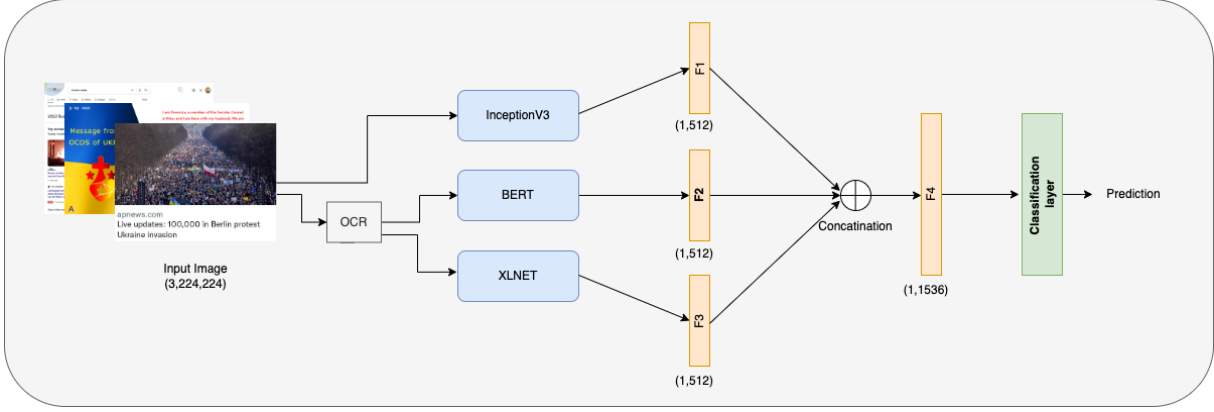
Message from
OCDS of UKR

apnews.com
Live updates: 100,000 in Berlin protest Ukraine invasion

Input Image
(3,224,224)

OCR

InceptionV3

BERT

XLNET

F1

(1,512)

F2

(1,512)

F3

(1,512)

Concatination

F4

(1,1536)

Classification layer

Prediction